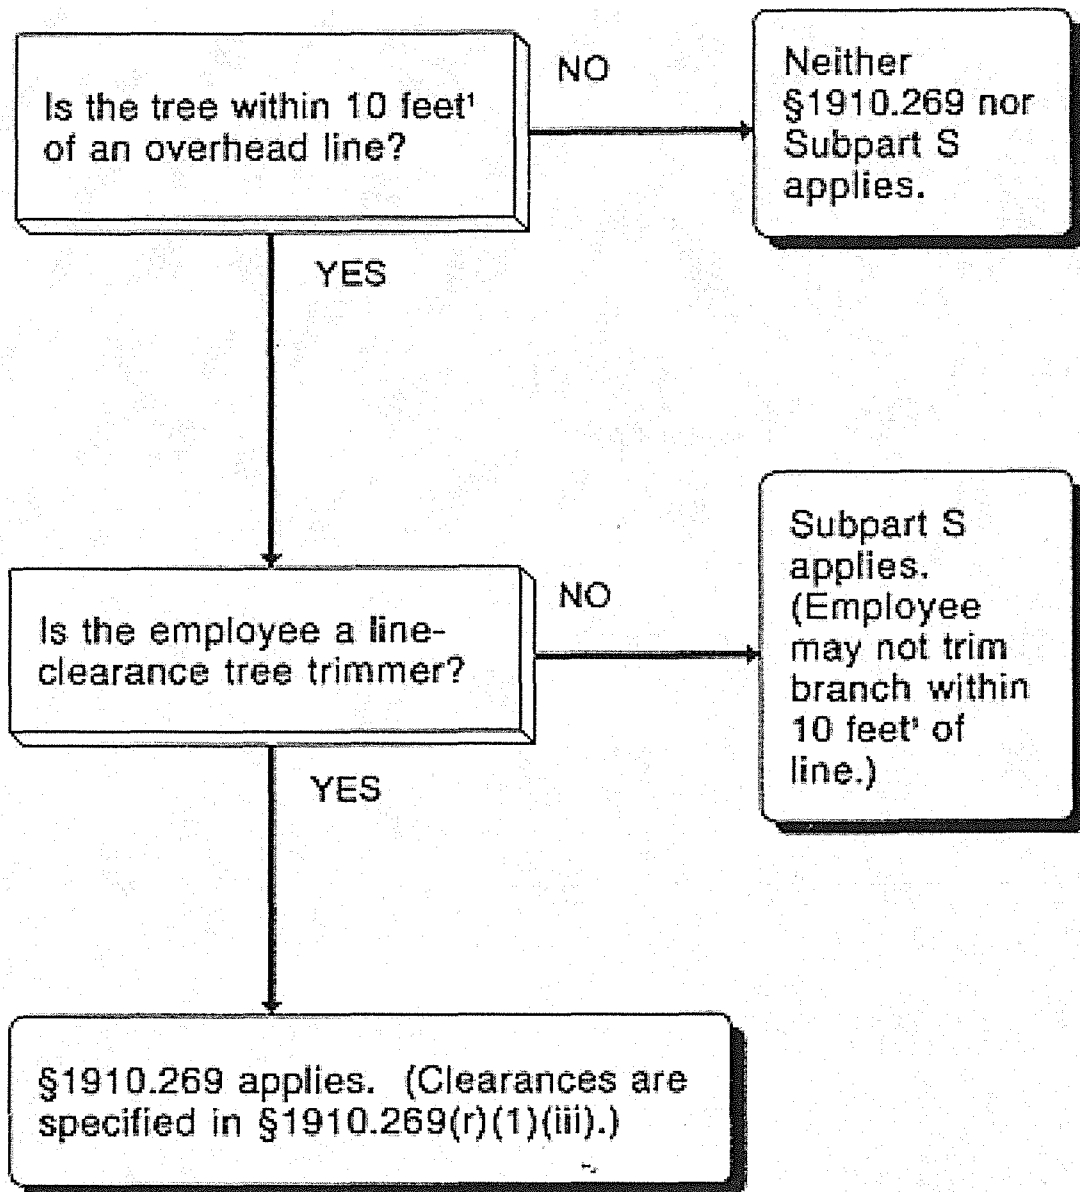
Is the tree within 10 feet$^1$ of an overhead line?

NO

Neither §1910.269 nor Subpart S applies.

YES

Is the employee a line-clearance tree trimmer?

NO

Subpart S applies. (Employee may not trim branch within 10 feet$^1$ of line.)

YES

§1910.269 applies. (Clearances are specified in §1910.269(r)(1)(iii).)